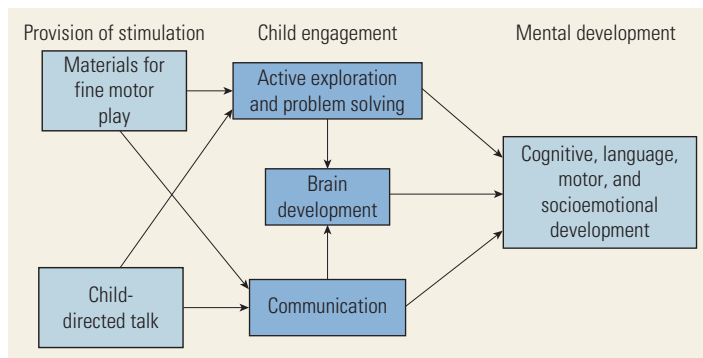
Provision of stimulation

Child engagement

Mental development

Materials for fine motor play

Active exploration and problem solving

Brain development

Cognitive, language, motor, and socioemotional development

Child-directed talk

Communication